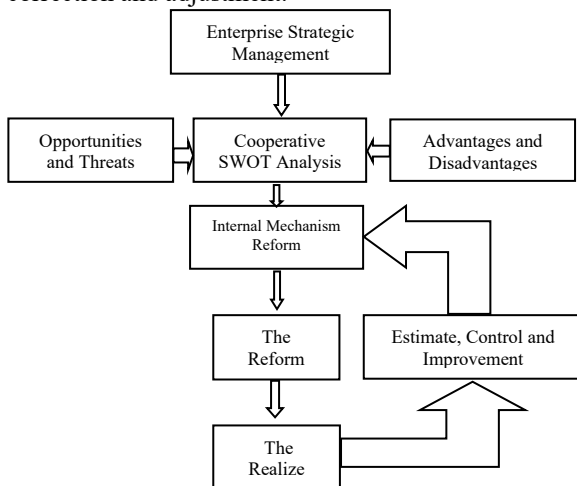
reflection and adjustment.

Enterprise Strategic Management

Opportunities and Threats

Cooperative SWOT Analysis

Advantages and Disadvantages

Internal Mechanism Reform

The Reform

Estimate, Control and Improvement

The Realize